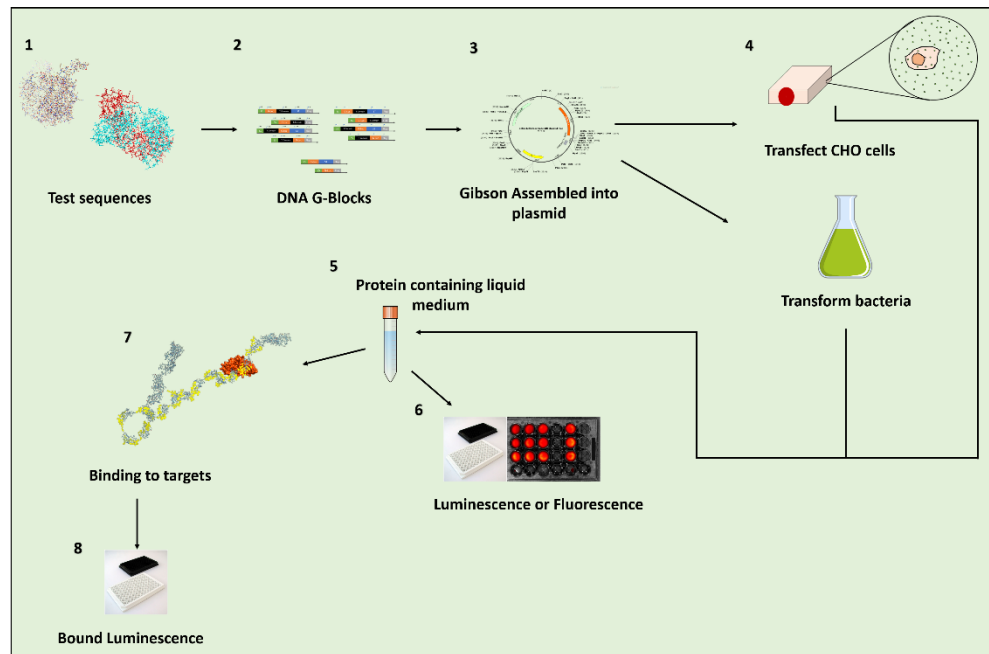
1

Test sequences

2

DNA G-Blocks

3

Gibson Assembled into plasmid

4

Transfect CHO cells

Transform bacteria

5

Protein containing liquid medium

7

Binding to targets

6

Luminescence or Fluorescence

8

Bound Luminescence